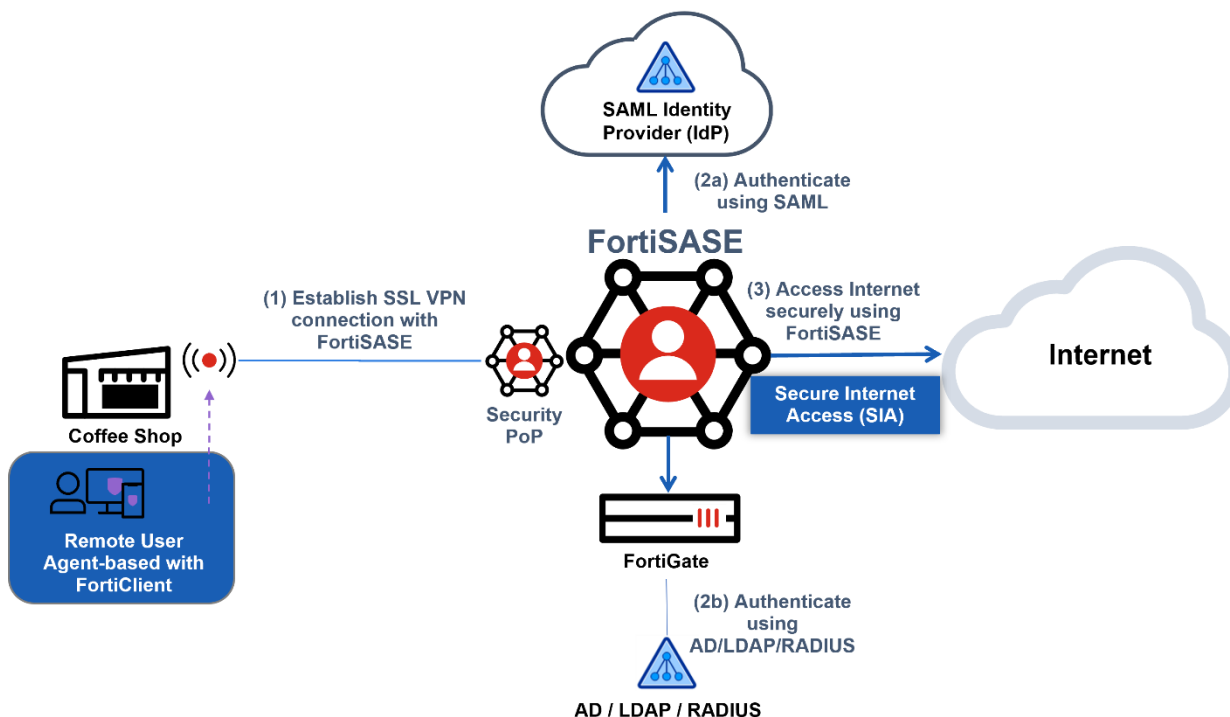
SAML Identity Provider (IdP)

(2a) Authenticate using SAML

FortiSASE

(1) Establish SSL VPN connection with FortiSASE

(3) Access Internet securely using FortiSASE

Internet

Secure Internet Access (SIA)

Coffee Shop

Security PoP

Remote User Agent-based with FortiClient

FortiGate

(2b) Authenticate using AD/LDAP/RADIUS

AD / LDAP / RADIUS